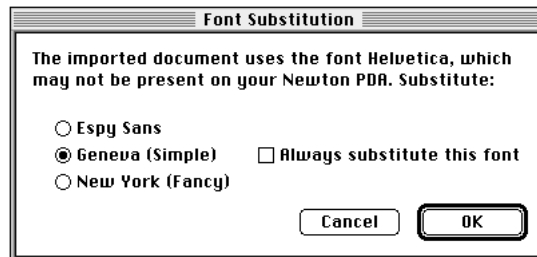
Font Substitution

The imported document uses the font Helvetica, which may not be present on your Newton PDA. Substitute:

Espy Sans
Geneva (Simple)
Always substitute this font
New York (Fancy)

Cancel
OK